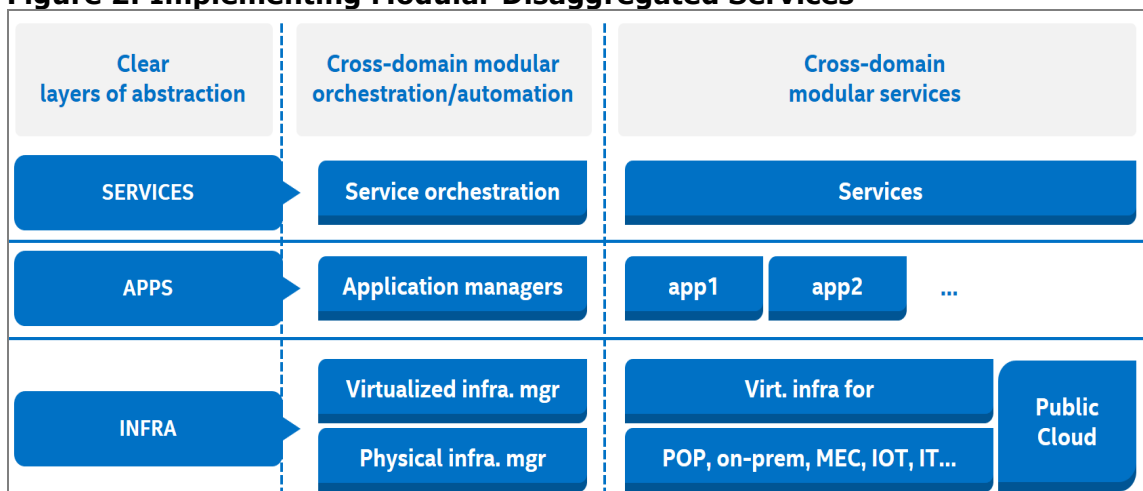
Figure 2. Implementing Modular Disaggregated Services

Clear layers of abstraction

Cross-domain modular orchestration/automation

Cross-domain modular services

SERVICES

Service orchestration

Services

APPS

Application managers

app1

app2

...

INFRA

Virtualized infra. mgr

Physical infra. mgr

Virt. infra for

POP, on-prem, MEC, IOT, IT...

Public Cloud